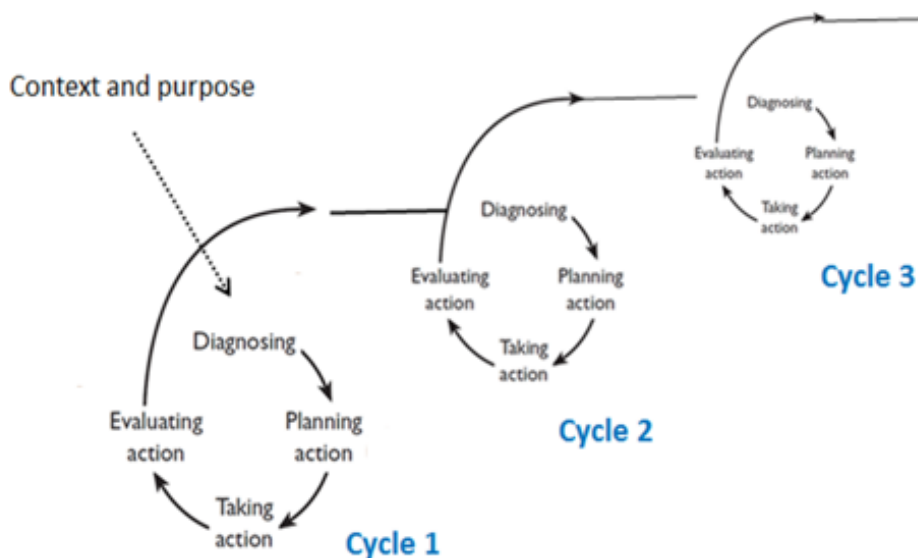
Context and purpose

Diagnosing

Planning action

Taking action

Evaluating action

Cycle 1

Diagnosing

Planning action

Taking action

Evaluating action

Cycle 2

Diagnosing

Planning action

Taking action

Evaluating action

Cycle 3